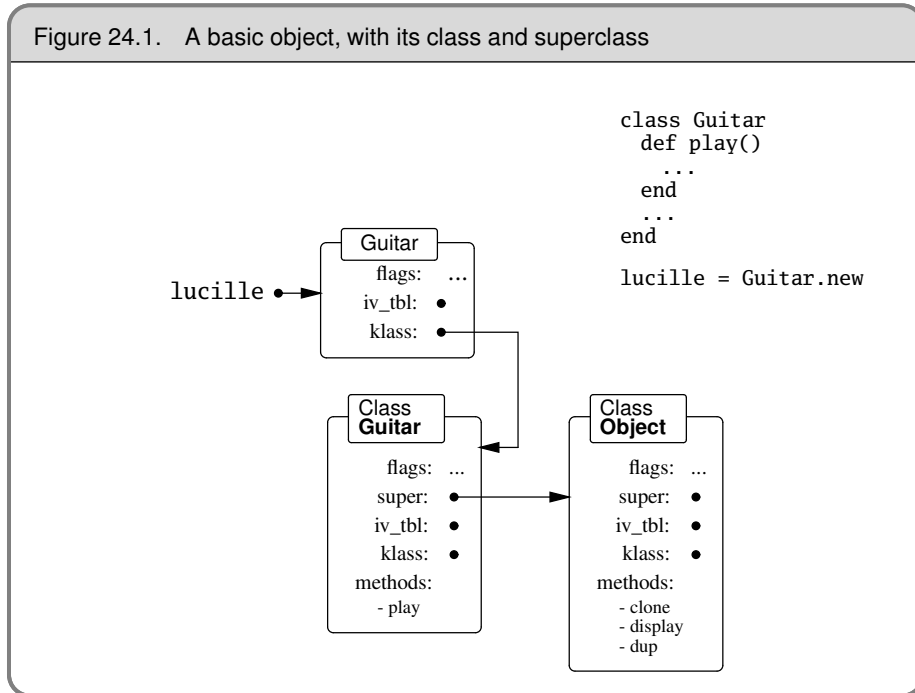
Figure 24.1. A basic object, with its class and superclass

class Guitar
  def play()
    ...
  end
  ...
end

lucille = Guitar.new

Guitar
flags: ...
iv_tbl:
klass:

lucille

Class
Guitar
flags: ...
super:
iv_tbl:
klass:
methods:
- play

Class
Object
flags: ...
super:
iv_tbl:
klass:
methods:
- clone
- display
- dup